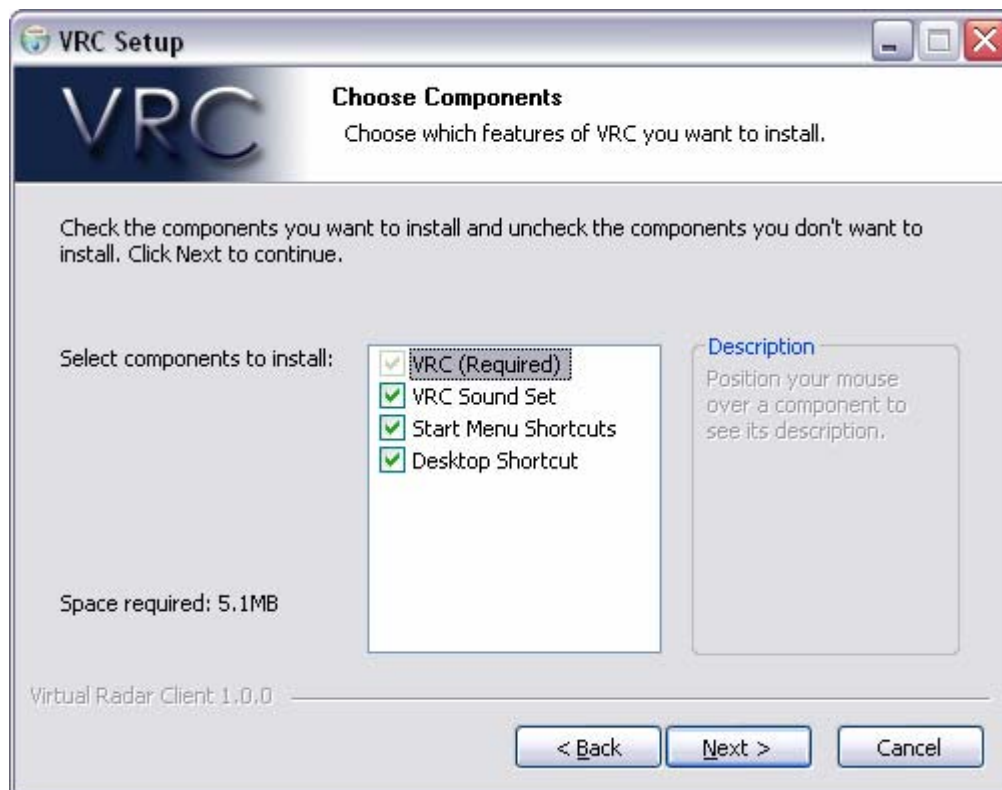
VRC Setup

VRC

Choose Components

Choose which features of VRC you want to install.

Check the components you want to install and uncheck the components you don't want to install. Click Next to continue.

Select components to install:

VRC (Required)
VRC Sound Set
Start Menu Shortcuts
Desktop Shortcut

Description

Position your mouse over a component to see its description.

Space required: 5.1MB

Virtual Radar Client 1.0.0

< Back

Next >

Cancel